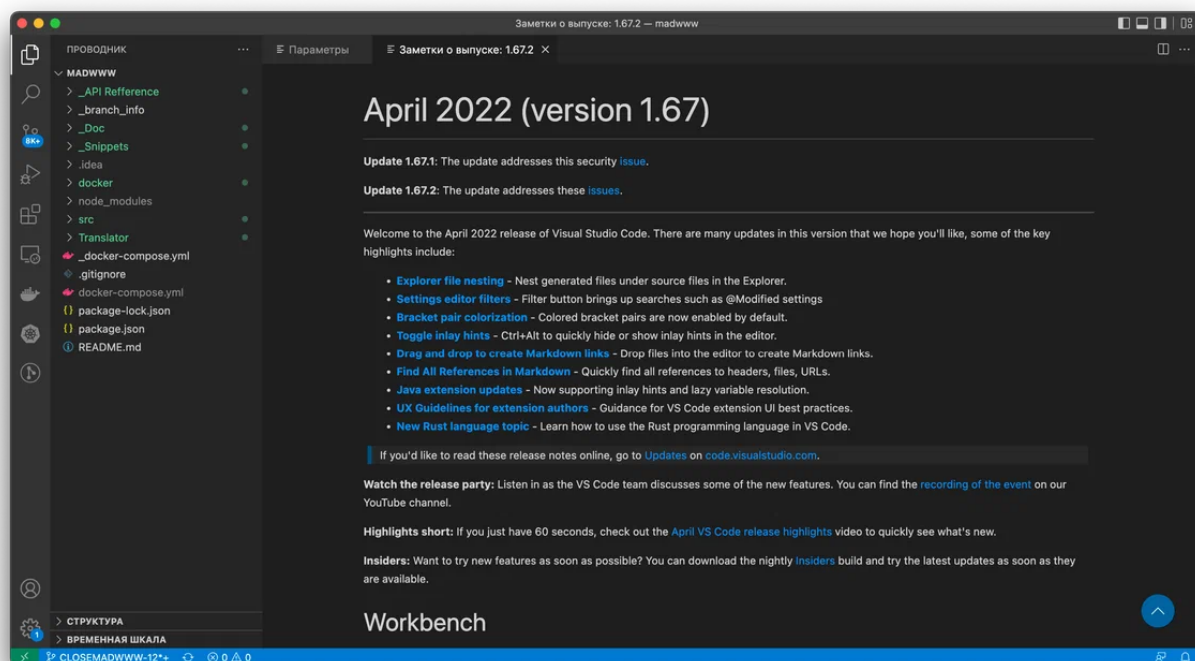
Заметки о выпуске: 1.67.2 — madwww

ПРОВОДНИК ...

MADWWW
_API Refference
_branch_info
_Doc
_Snippets
.idea
docker
node_modules
src
Translator
_docker-compose.yml
.gitignore
docker-compose.yml
package-lock.json
package.json
README.md

8K+

1

СТРУКТУРА
ВРЕМЕННАЯ ШКАЛА

Параметры
Заметки о выпуске: 1.67.2 ×

April 2022 (version 1.67)

**Update 1.67.1**: The update addresses this security issue.

**Update 1.67.2**: The update addresses these issues.

Welcome to the April 2022 release of Visual Studio Code. There are many updates in this version that we hope you'll like, some of the key highlights include:

- **Explorer file nesting** - Nest generated files under source files in the Explorer.
- **Settings editor filters** - Filter button brings up searches such as @Modified settings
- **Bracket pair colorization** - Colored bracket pairs are now enabled by default.
- **Toggle inlay hints** - Ctrl+Alt to quickly hide or show inlay hints in the editor.
- **Drag and drop to create Markdown links** - Drop files into the editor to create Markdown links.
- **Find All References in Markdown** - Quickly find all references to headers, files, URLs.
- **Java extension updates** - Now supporting inlay hints and lazy variable resolution.
- **UX Guidelines for extension authors** - Guidance for VS Code extension UI best practices.
- **New Rust language topic** - Learn how to use the Rust programming language in VS Code.

If you'd like to read these release notes online, go to Updates on code.visualstudio.com.

**Watch the release party:** Listen in as the VS Code team discusses some of the new features. You can find the recording of the event on our YouTube channel.

**Highlights short:** If you just have 60 seconds, check out the April VS Code release highlights video to quickly see what's new.

**Insiders:** Want to try new features as soon as possible? You can download the nightly Insiders build and try the latest updates as soon as they are available.

Workbench

CLOSEMADWWW-12*+ ⊗ 0 ⚠ 0